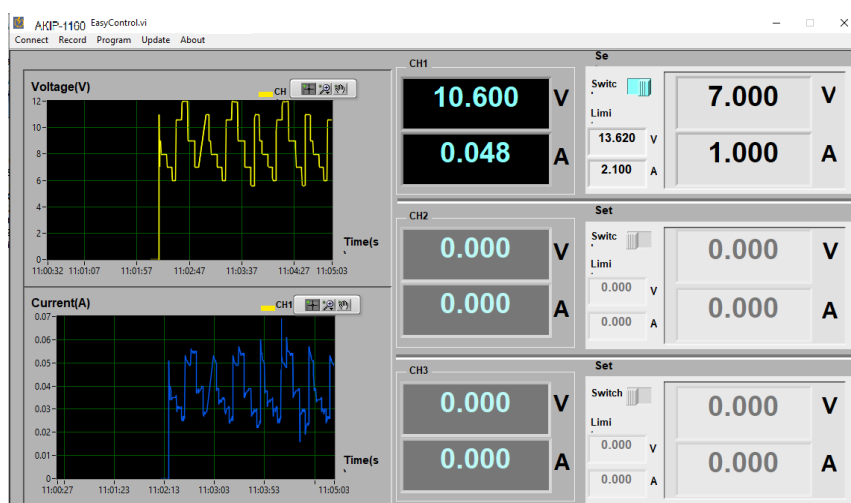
AKIP-1100 EasyControl.vi

Connect Record Program Update About

Voltage(V)

CH

12
10
8
6
4
2
0

Time(s

11:00:32 11:01:07 11:01:57 11:02:47 11:03:37 11:04:27 11:05:03

Current(A)

CH1

0.07
0.06
0.05
0.04
0.03
0.02
0.01
0

Time(s

11:00:27 11:01:23 11:02:13 11:03:03 11:03:53 11:05:03

CH1

10.600 V

0.048 A

Se

Switc

Limi

13.620 V

2.100 A

7.000 V

1.000 A

CH2

0.000 V

0.000 A

Set

Switc

Limi

0.000 V

0.000 A

0.000 V

0.000 A

CH3

0.000 V

0.000 A

Set

Switch

Limi

0.000 V

0.000 A

0.000 V

0.000 A